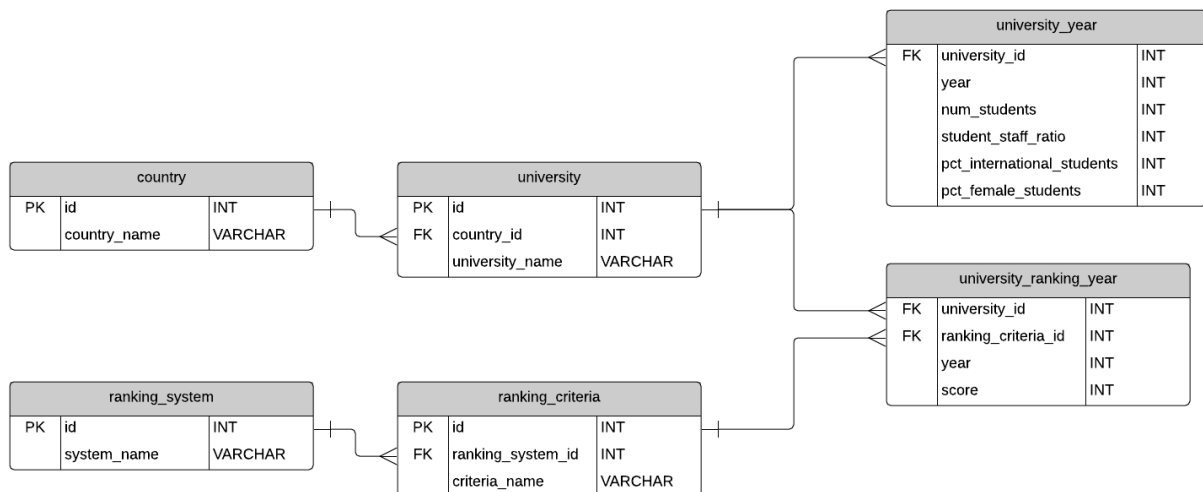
university_year

| | | |
|---|---|---|
| FK | university_id | INT |
| | year | INT |
| | num_students | INT |
| | student_staff_ratio | INT |
| | pct_international_students | INT |
| | pct_female_students | INT |

country

| | | |
|---|---|---|
| PK | id | INT |
| | country_name | VARCHAR |

university

| | | |
|---|---|---|
| PK | id | INT |
| FK | country_id | INT |
| | university_name | VARCHAR |

university_ranking_year

| | | |
|---|---|---|
| FK | university_id | INT |
| FK | ranking_criteria_id | INT |
| | year | INT |
| | score | INT |

ranking_system

| | | |
|---|---|---|
| PK | id | INT |
| | system_name | VARCHAR |

ranking_criteria

| | | |
|---|---|---|
| PK | id | INT |
| FK | ranking_system_id | INT |
| | criteria_name | VARCHAR |